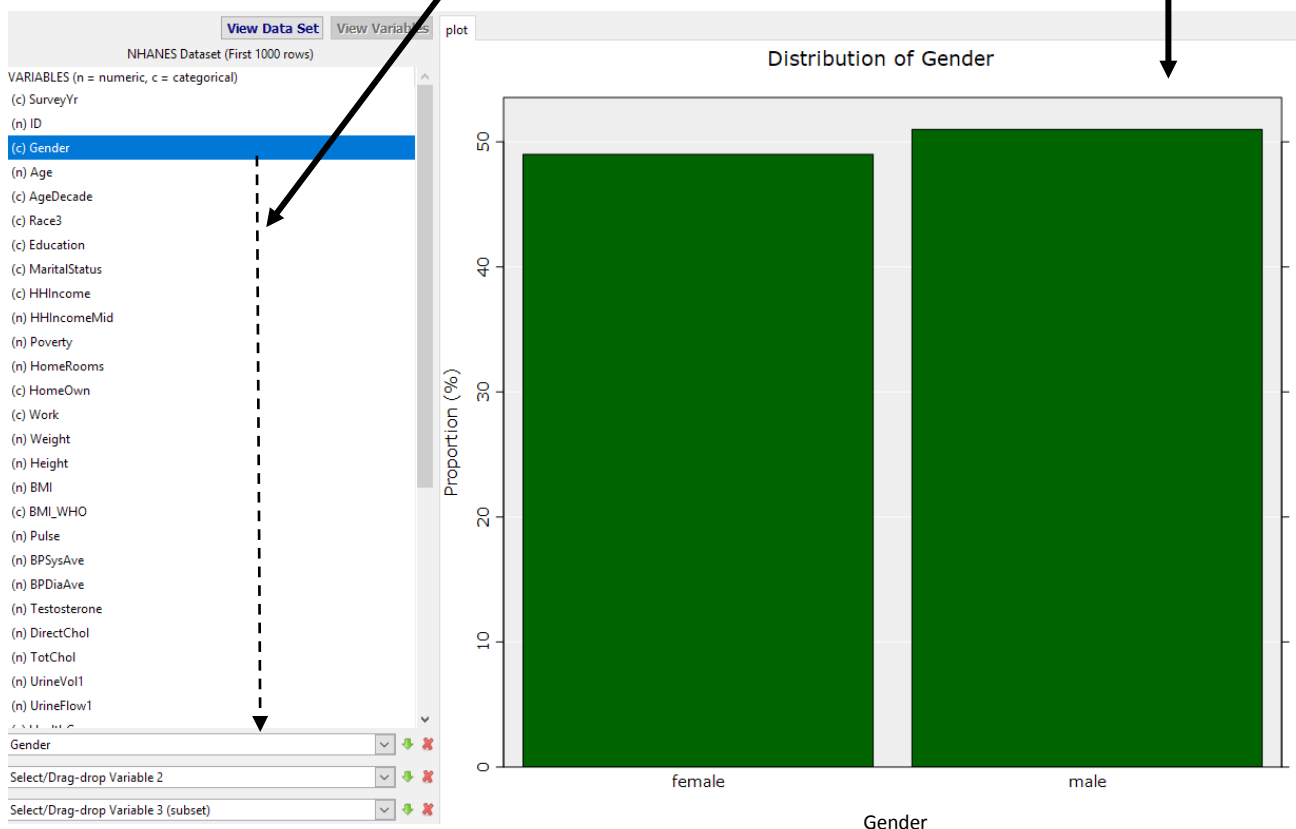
View Data Set View Variables

NHANES Dataset (First 1000 rows)

VARIABLES (n = numeric, c = categorical)

(c) SurveyYr
(n) ID
(c) Gender
(n) Age
(c) AgeDecade
(c) Race3
(c) Education
(c) MaritalStatus
(c) HHIncome
(n) HHIncomeMid
(n) Poverty
(n) HomeRooms
(c) HomeOwn
(c) Work
(n) Weight
(n) Height
(n) BMI
(c) BMI_WHO
(n) Pulse
(n) BPSysAve
(n) BPDiaAve
(n) Testosterone
(n) DirectChol
(n) TotChol
(n) UrineVol1
(n) UrineFlow1
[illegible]

Gender
Select/Drag-drop Variable 2
Select/Drag-drop Variable 3 (subset)

plot

Distribution of Gender

Proportion (%)

50
40
30
20
10
0

female
male

Gender